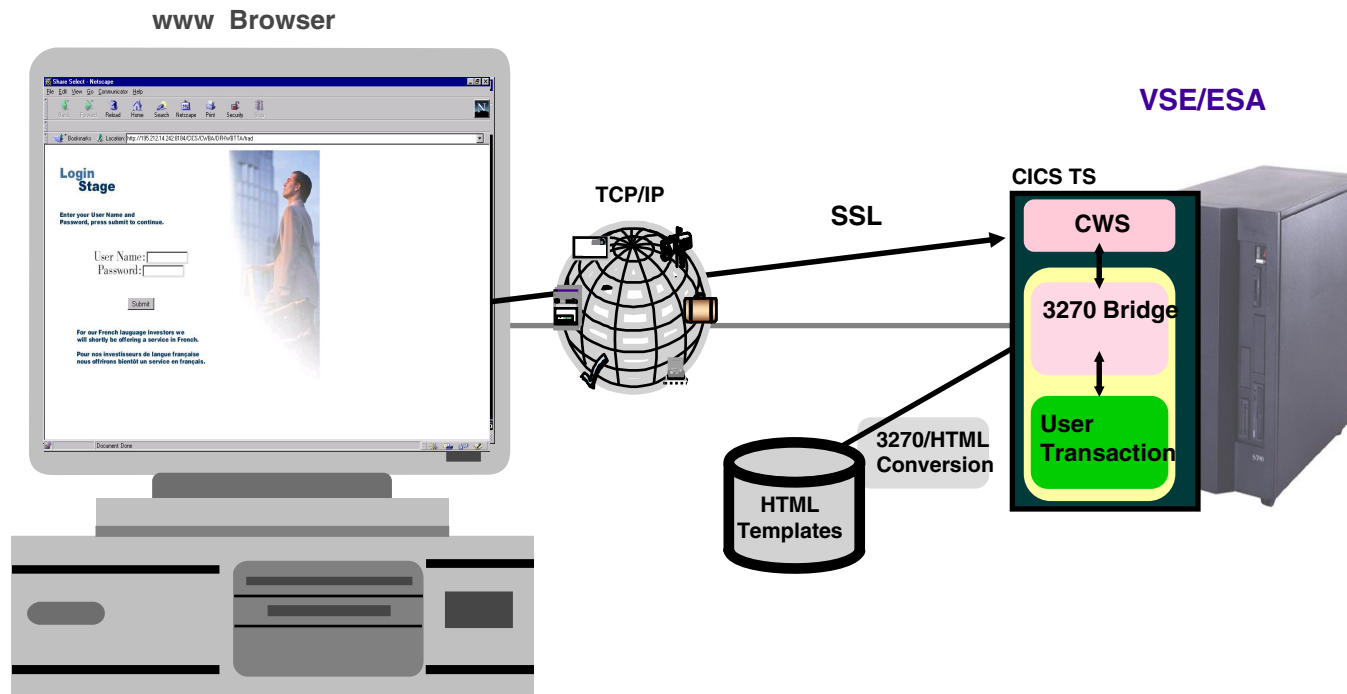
www Browser

Share Select - Netscape
File Edit View Go Communicator Help
Back Forward Reload Home Search Netscape Print Security Stop
Bookmarks Location: http://195.212.14.242:8184/CICS/CWBA/DFHWBTTA/tsd

Login Stage

Enter your User Name and Password, press submit to continue.

User Name:
Password:

Submit

For our French language investors we will shortly be offering a service in French.

Pour nos investisseurs de langue française nous offrirons bientôt un service en français.

Document: Done

TCP/IP

SSL

VSE/ESA

CICS TS

CWS

3270 Bridge

User Transaction

3270/HTML Conversion

HTML Templates